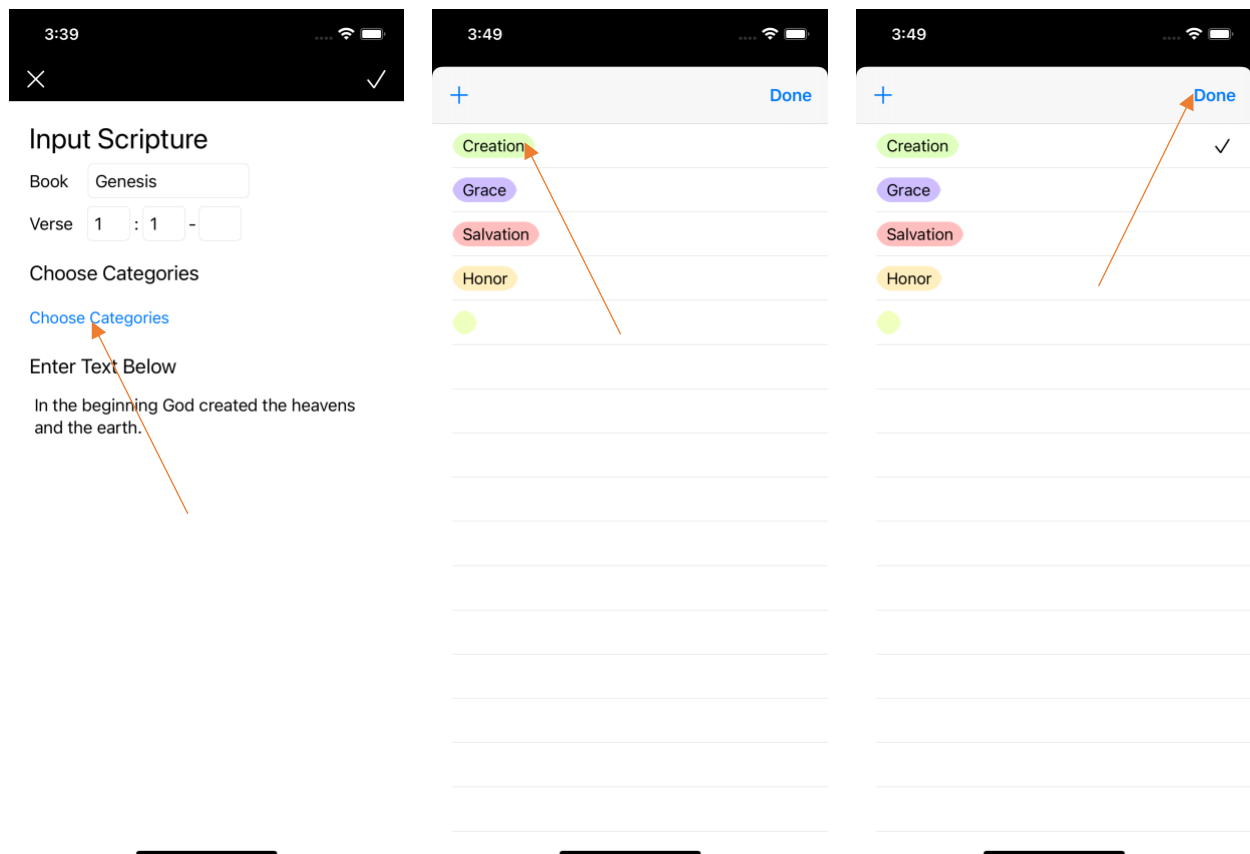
3:39

Input Scripture

Book Genesis

Verse 1 : 1 -

Choose Categories

Choose Categories

Enter Text Below

In the beginning God created the heavens and the earth.

3:49

+ Done

Creation

Grace

Salvation

Honor

3:49

+ Done

Creation ✓

Grace

Salvation

Honor